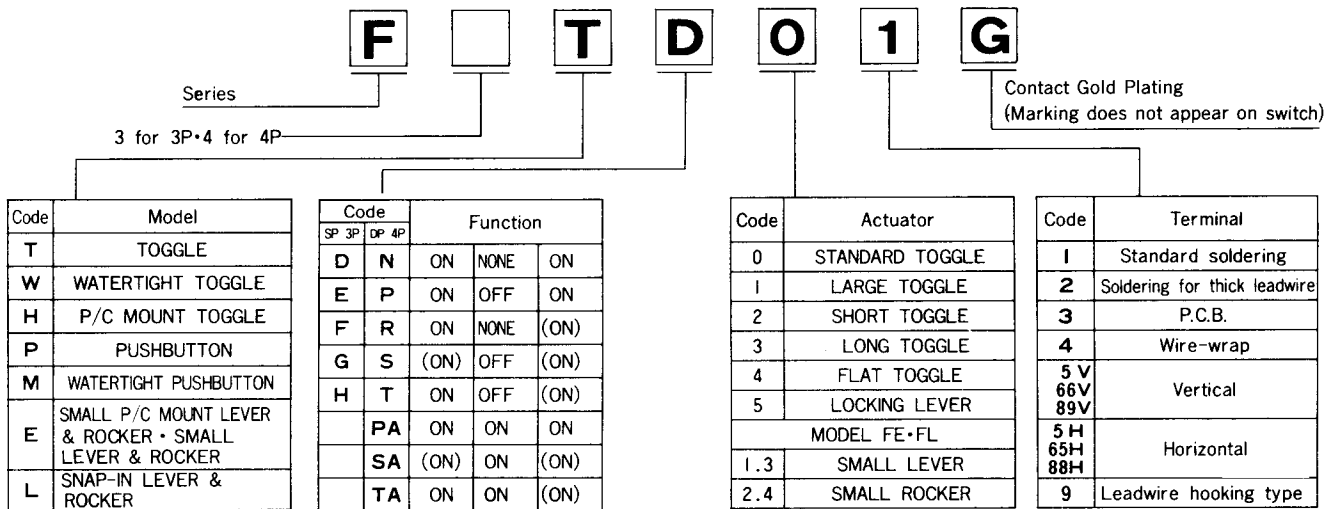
F T D 0 1 G

Series

3 for 3P•4 for 4P

Contact Gold Plating
(Marking does not appear on switch)

| Code | Model |
|---|---|
| T | TOGGLE |
| W | WATERTIGHT TOGGLE |
| H | P/C MOUNT TOGGLE |
| P | PUSHBUTTON |
| M | WATERTIGHT PUSHBUTTON |
| E | SMALL P/C MOUNT LEVER & ROCKER • SMALL LEVER & ROCKER |
| L | SNAP-IN LEVER & ROCKER |

| Code SP 3P | Code DP 4P | Function | | |
|---|---|---|---|---|
| D | N | ON | NONE | ON |
| E | P | ON | OFF | ON |
| F | R | ON | NONE | (ON) |
| G | S | (ON) | OFF | (ON) |
| H | T | ON | OFF | (ON) |
| | PA | ON | ON | ON |
| | SA | (ON) | ON | (ON) |
| | TA | ON | ON | (ON) |

| Code | Actuator |
|---|---|
| 0 | STANDARD TOGGLE |
| 1 | LARGE TOGGLE |
| 2 | SHORT TOGGLE |
| 3 | LONG TOGGLE |
| 4 | FLAT TOGGLE |
| 5 | LOCKING LEVER |
| MODEL FE•FL | |
| 1.3 | SMALL LEVER |
| 2.4 | SMALL ROCKER |

| Code | Terminal |
|---|---|
| 1 | Standard soldering |
| 2 | Soldering for thick leadwire |
| 3 | P.C.B. |
| 4 | Wire-wrap |
| 5V 66V 89V | Vertical |
| 5H 65H 88H | Horizontal |
| 9 | Leadwire hooking type |